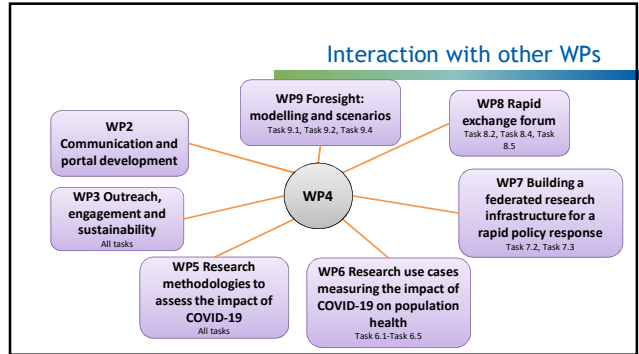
Interaction with other WPs

WP9 Foresight: modelling and scenarios
Task 9.1, Task 9.2, Task 9.4

WP8 Rapid exchange forum
Task 8.2, Task 8.4, Task 8.5

WP2 Communication and portal development

WP4

WP3 Outreach, engagement and sustainability
All tasks

WP7 Building a federated research infrastructure for a rapid policy response
Task 7.2, Task 7.3

WP5 Research methodologies to assess the impact of COVID-19
All tasks

WP6 Research use cases measuring the impact of COVID-19 on population health
Task 6.1-Task 6.5